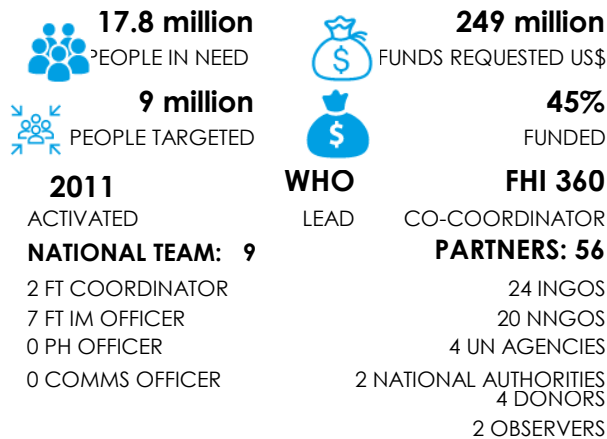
17.8 million
PEOPLE IN NEED

249 million
FUNDS REQUESTED US$

9 million
PEOPLE TARGETED

45%
FUNDED

2011
ACTIVATED

WHO
LEAD

FHI 360
CO-COORDINATOR

NATIONAL TEAM: 9

2 FT COORDINATOR
7 FT IM OFFICER
0 PH OFFICER
0 COMMS OFFICER

PARTNERS: 56

24 INGOS
20 NNGOS
4 UN AGENCIES
2 NATIONAL AUTHORITIES
4 DONORS
2 OBSERVERS